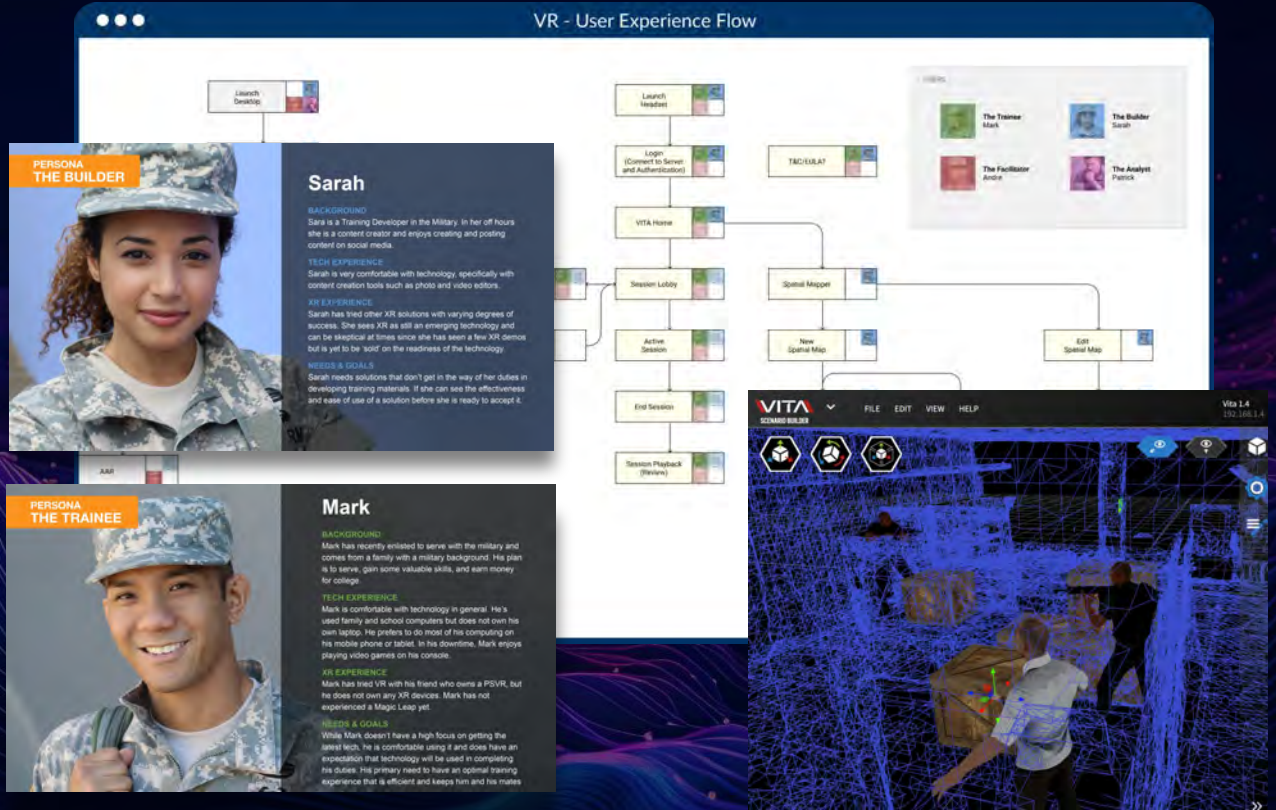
VR - User Experience Flow

Launch Desktop

Launch Headset

Login (Connect to Server and Authentication)

T&C/EULA?

VITA Home

Session Lobby

Spatial Mapper

Active Session

New Spatial Map

Edit Spatial Map

End Session

Session Playback (Review)

AAR

Users

The Trainee
Mark

The Builder
Sarah

The Facilitator
Andre

The Analyst
Patrick

PERSONA
THE BUILDER

Sarah

BACKGROUND
Sara is a Training Developer in the Military. In her off hours she is a content creator and enjoys creating and posting content on social media.

TECH EXPERIENCE
Sarah is very comfortable with technology, specifically with content creation tools such as photo and video editors.

XR EXPERIENCE
Sarah has tried other XR solutions with varying degrees of success. She sees XR as still an emerging technology and can be skeptical at times since she has seen a few XR demos but is yet to be 'sold' on the readiness of the technology.

NEEDS & GOALS
Sarah needs solutions that don't get in the way of her duties in developing training materials. If she can see the effectiveness and ease of use of a solution before she is ready to accept it.

PERSONA
THE TRAINEE

Mark

BACKGROUND
Mark has recently enlisted to serve with the military and comes from a family with a military background. His plan is to serve, gain some valuable skills, and earn money for college.

TECH EXPERIENCE
Mark is comfortable with technology in general. He's used family and school computers but does not own his own laptop. He prefers to do most of his computing on his mobile phone or tablet. In his downtime, Mark enjoys playing video games on his console.

XR EXPERIENCE
Mark has tried VR with his friend who owns a PSVR, but he does not own any XR devices. Mark has not experienced a Magic Leap yet.

NEEDS & GOALS
While Mark doesn't have a high focus on getting the latest tech, he is comfortable using it and does have an expectation that technology will be used in completing his duties. His primary need to have an optimal training experience that is efficient and keeps him and his mates

VITA
SCENARIO BUILDER
FILE EDIT VIEW HELP
Vita 1.4
192.168.1.4